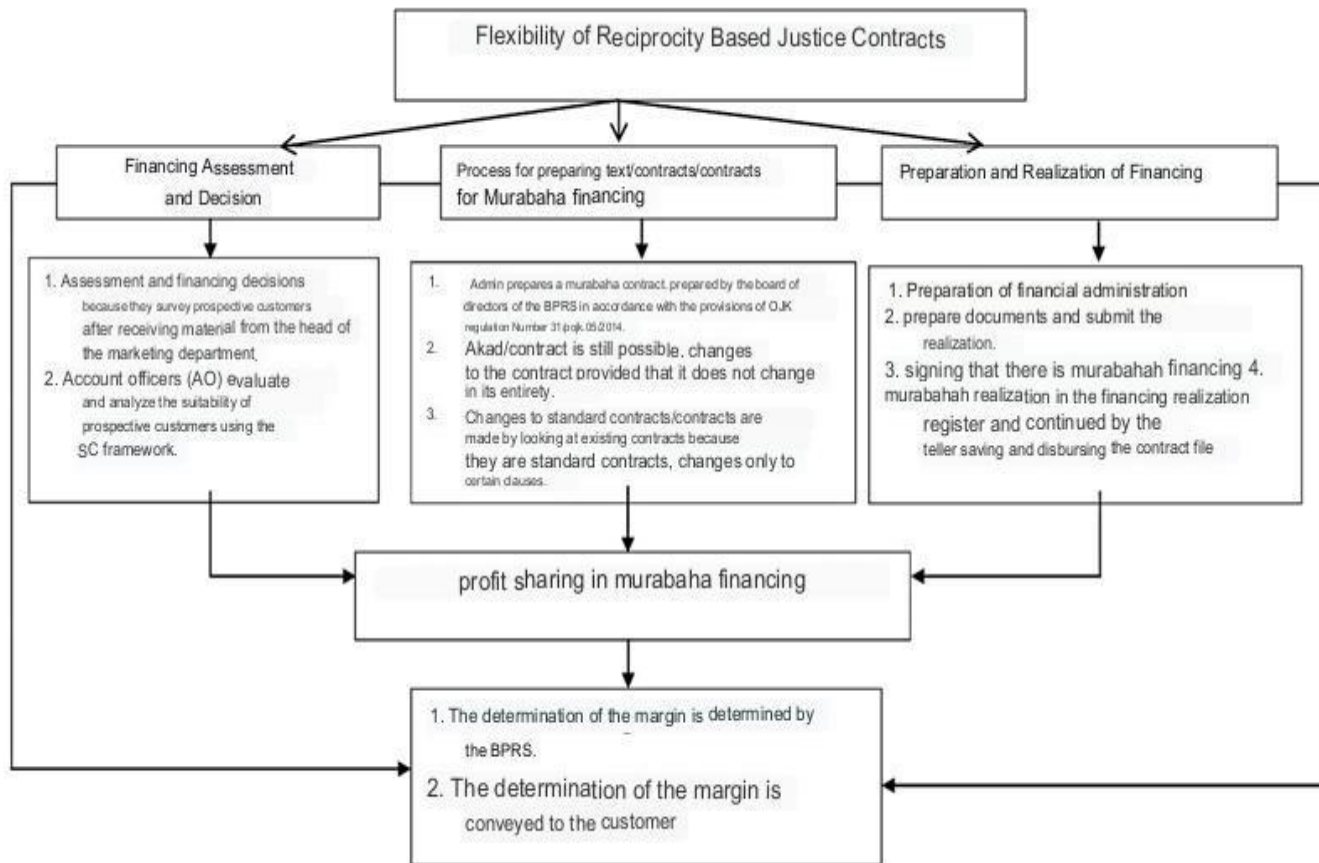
Flexibility of Reciprocity Based Justice Contracts

Financing Assessment and Decision

Process for preparing text/contracts/contracts for Murabaha financing

Preparation and Realization of Financing

1. Assessment and financing decisions because they survey prospective customers after receiving material from the head of the marketing department,
2. Account officers (AO) evaluate and analyze the suitability of prospective customers using the SC framework.

1. Admin prepares a murabaha contract. prepared by the board of directors of the BPRS in accordance with the provisions of OJK regulation Number 31/pojk.05/2014.
2. Akad/contract is still possible, changes to the contract provided that it does not change in its entirety.
3. Changes to standard contracts/contracts are made by looking at existing contracts because they are standard contracts, changes only to certain clauses.

1. Preparation of financial administration
2. prepare documents and submit the realization.
3. signing that there is murabahah financing 4. murabahah realization in the financing realization register and continued by the teller saving and disbursing the contract file

profit sharing in murabaha financing

1. The determination of the margin is determined by the BPRS.
2. The determination of the margin is conveyed to the customer